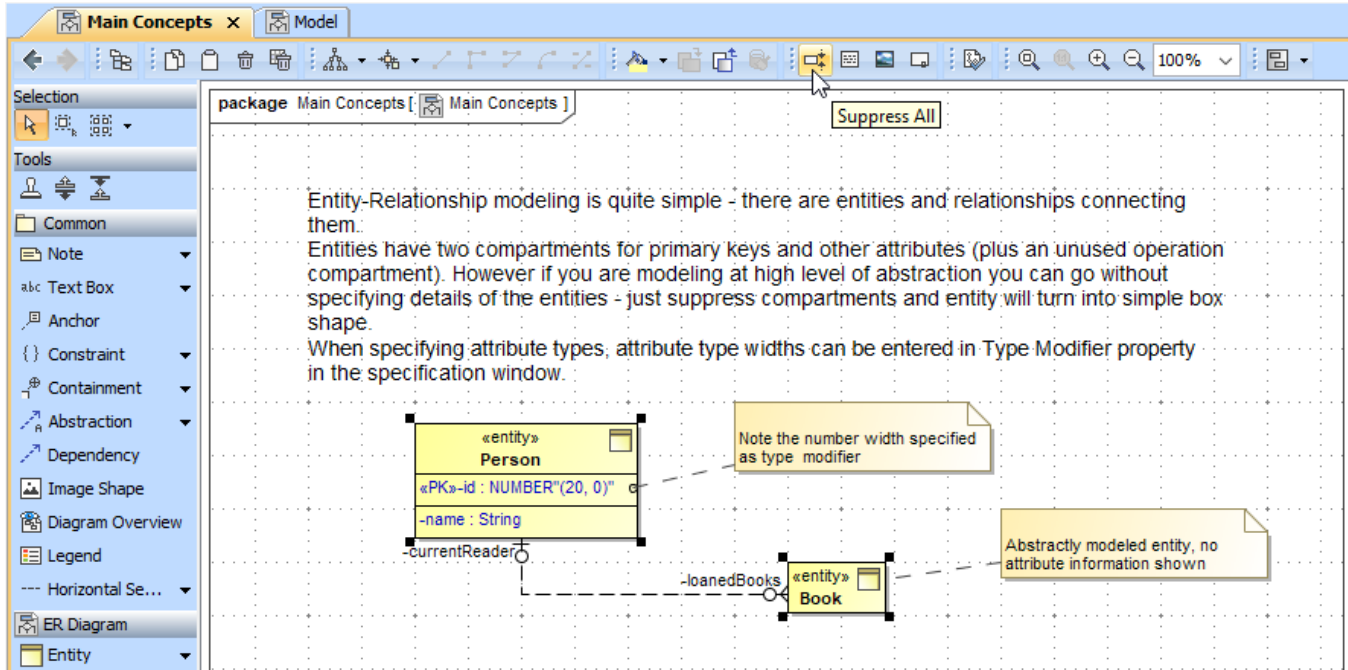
Main Concepts × Model

100%

Suppress All

Selection

Tools

Common

Note

abc Text Box

Anchor

{} Constraint

Containment

Abstraction

Dependency

Image Shape

Diagram Overview

Legend

Horizontal Se...

ER Diagram

Entity

package Main Concepts [ Main Concepts ]

Entity-Relationship modeling is quite simple - there are entities and relationships connecting them.
Entities have two compartments for primary keys and other attributes (plus an unused operation compartment). However if you are modeling at high level of abstraction you can go without specifying details of the entities - just suppress compartments and entity will turn into simple box shape.
When specifying attribute types, attribute type widths can be entered in Type Modifier property in the specification window.

«entity»
Person

«PK»-id : NUMBER"(20, 0)"

-name : String

Note the number width specified as type modifier

-currentReader

-loanedBooks

«entity»
Book

Abstractly modeled entity, no attribute information shown